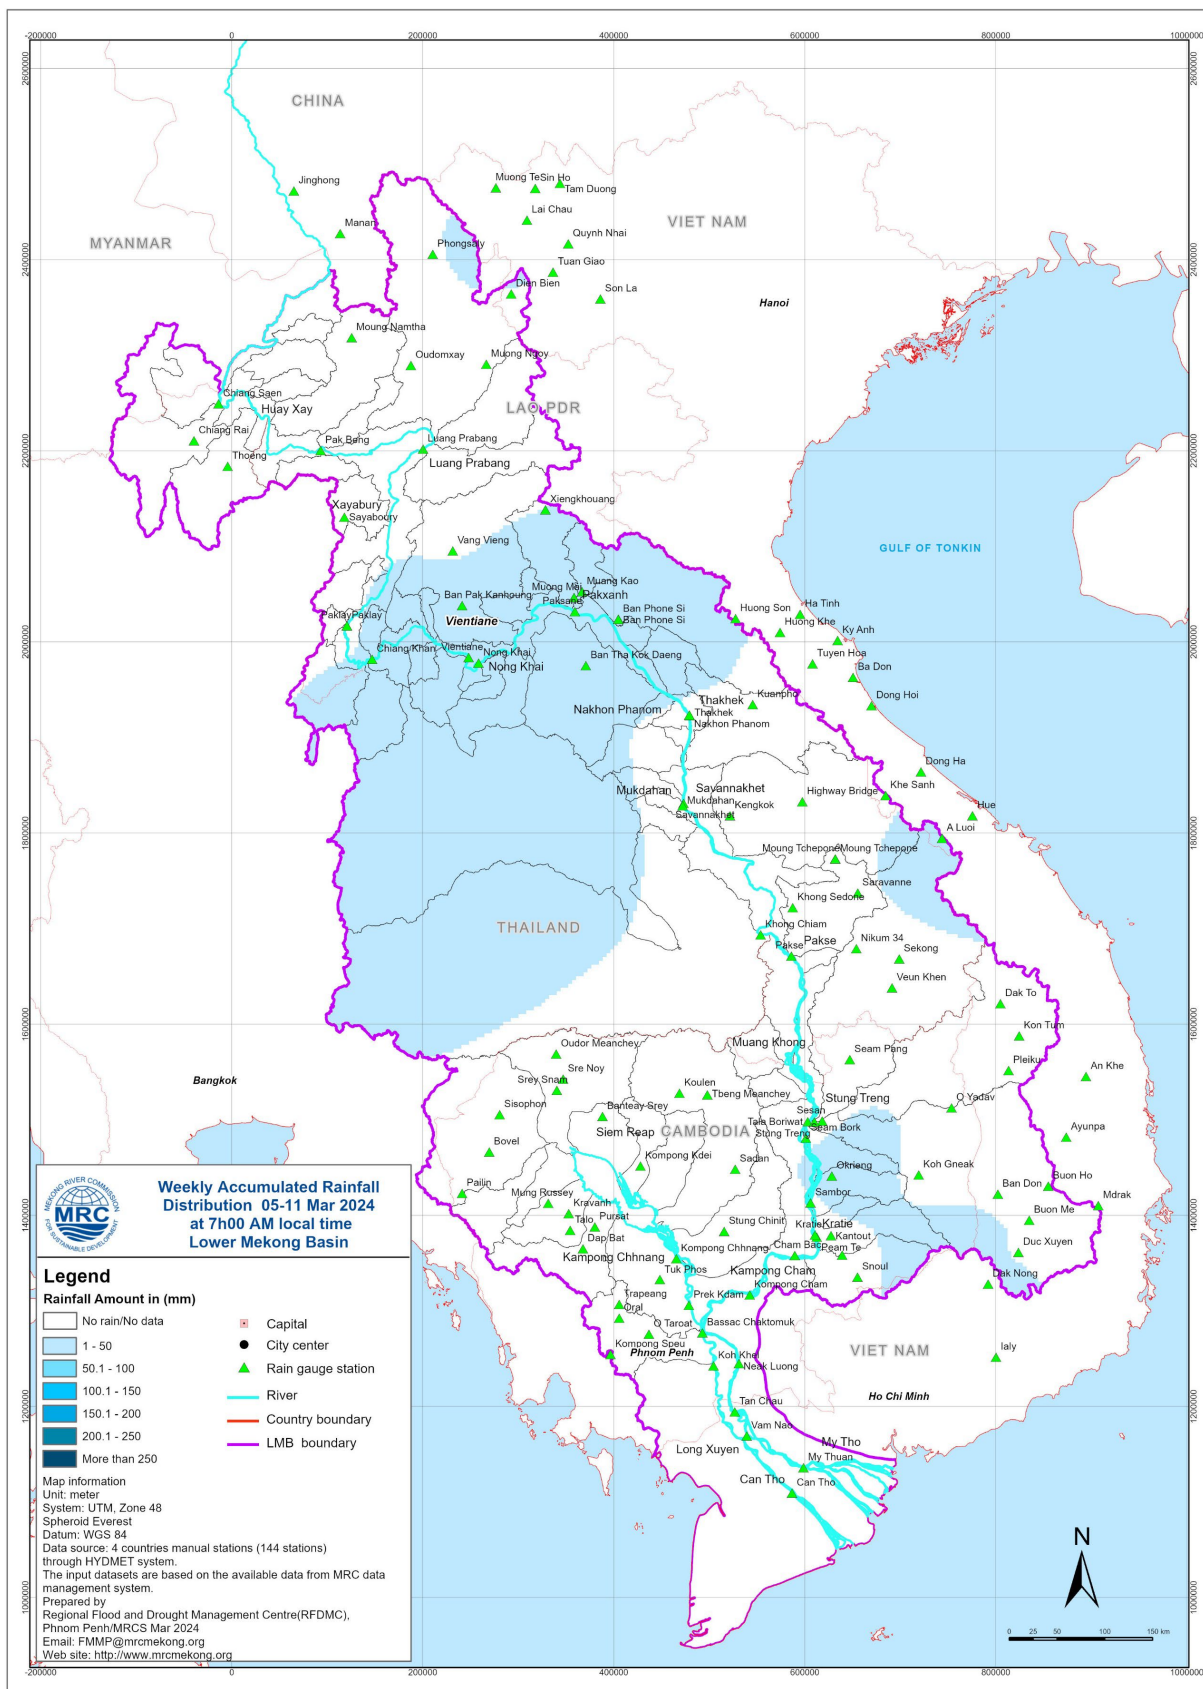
-200000 0 200000 400000 600000 800000 1000000

2600000 2400000 2200000 2000000 1800000 1600000 1400000 1200000 1000000

CHINA

MYANMAR

VIET NAM

LAO PDR

THAILAND

CAMBODIA

VIET NAM

GULF OF TONKIN

Jinghong
Manan
Muong Te
Sin Ho
Tam Duong
Lai Chau
Quynh Nhai
Phongsaly
Tuan Giao
Dien Bien
Son La
Hanoi
Moung Namtha
Oudomxay
Muong Ngoy
Chiang Saen
Huay Xay
Chiang Rai
Thoeng
Pak Beng
Luang Prabang
Luang Prabang
Xayabury
Sayaboury
Xiengkhouang
Vang Vieng
Muang Mai
Muang Kao
Pakxanh
Paksane
Ban Pak Kanhoung
Ban Phone Si
Ban Phone Si
Vientiane
Paklay
Paklay
Chiang Khan
Vientiane
Nong Khai
Nong Khai
Ban Tha Kok Daeng
Huong Son
Ha Tinh
Huong Khe
Ky Anh
Tuyen Hoa
Ba Don
Dong Hoi
Kuanpho
Thakhek
Thakhek
Nakhon Phanom
Nakhon Phanom
Dong Ha
Khe Sanh
Hue
A Luoi
Savannakhet
Mukdahan
Mukdahan
Kengkok
Savannakhet
Highway Bridge
Moung Tchepone
Moung Tchepone
Saravanne
Khong Sedone
Khong Chiam
Pakse
Pakse
Nikum 34
Sekong
Veun Khen
Dak To
Kon Tum
Oudor Meanchey
Muang Khong
Seam Pang
Pleiku
An Khe
Bangkok
Srey Snam
Sre Noy
Koulen
Tbeng Meanchey
Stung Treng
O Yadav
Sisophon
Banteay Srey
Sesan
Tale Boriwat
Siam Bork
Stung Treng
Siem Reap
Ayunpa
Bovel
Kompong Kdei
Sadan
Okrieng
Koh Gneak
Buon Ho
Pailin
Mung Russey
Sambor
Ban Don
Mdrak
Kravanh
Talo
Pursat
Stung Chinit
Kratie
Kratie
Buon Me
Dap Bat
Kantout
Peam Te
Duc Xuyen
Kampong Chhnang
Kompong Chhnang
Cham Bac
Tuk Phos
Kampong Cham
Kompong Cham
Snoul
Dak Nong
Trapeang
Oral
Prek Kdam
O Taroat
Bassac Chaktomuk
Kompong Speu
Phnom Penh
Koh Khel
Neak Luong
Ialy
Ho Chi Minh
Tan Chau
Vam Nao
My Tho
My Thuan
Long Xuyen
Can Tho
Can Tho

MEKONG RIVER COMMISSION
MRC
FOR SUSTAINABLE DEVELOPMENT

Weekly Accumulated Rainfall Distribution 05-11 Mar 2024 at 7h00 AM local time Lower Mekong Basin

Legend
Rainfall Amount in (mm)
No rain/No data
1 - 50
50.1 - 100
100.1 - 150
150.1 - 200
200.1 - 250
More than 250

Capital
City center
Rain gauge station
River
Country boundary
LMB boundary

Map information
Unit: meter
System: UTM, Zone 48
Spheroid Everest
Datum: WGS 84
Data source: 4 countries manual stations (144 stations) through HYDMET system.
The input datasets are based on the available data from MRC data management system.
Prepared by
Regional Flood and Drought Management Centre(RFDMC), Phnom Penh/MRCS Mar 2024
Email: FMMP@mrcmekong.org
Web site: http://www.mrcmekong.org

N

0 25 50 100 150 km